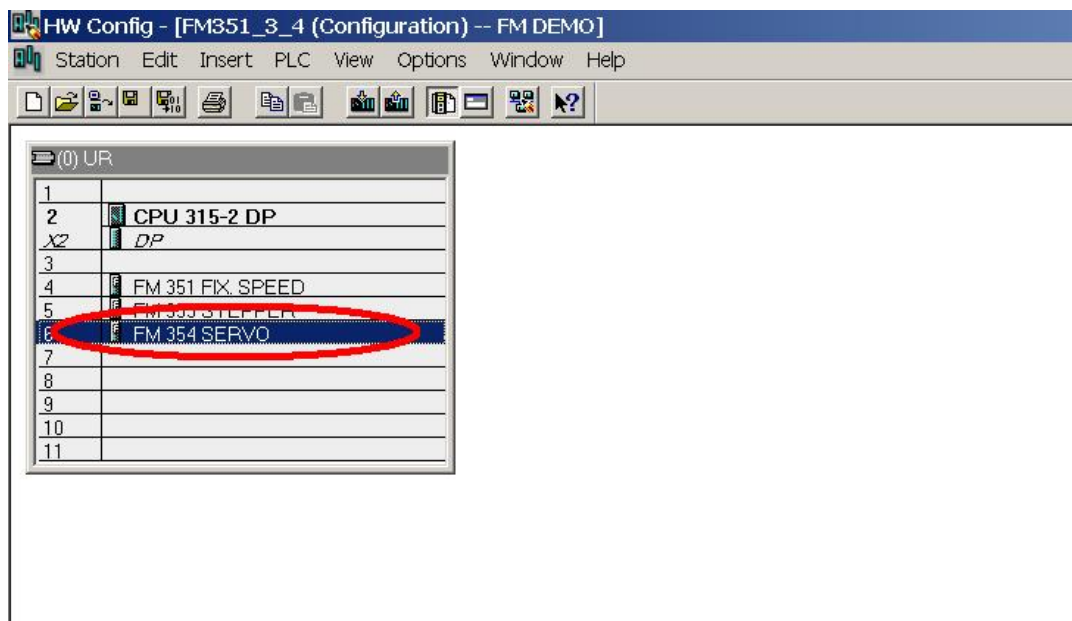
HW Config - [FM351_3_4 (Configuration) -- FM DEMO]

Station Edit Insert PLC View Options Window Help

(0) UR

| | |
|---|---|
| 1 | |
| 2 | CPU 315-2 DP |
| X2 | DP |
| 3 | |
| 4 | FM 351 FIX. SPEED |
| 5 | FM 353 STEPPER |
| 6 | FM 354 SERVO |
| 7 | |
| 8 | |
| 9 | |
| 10 | |
| 11 | |